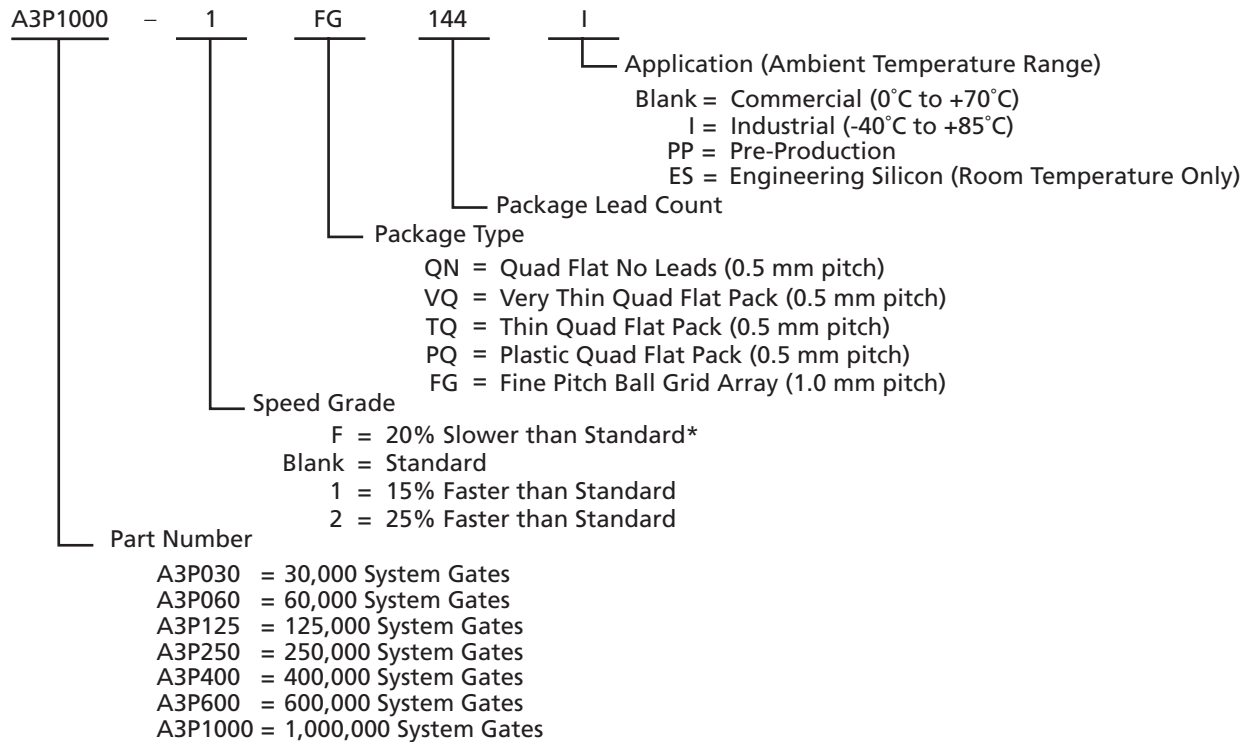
A3P1000 – 1 FG 144 I

Application (Ambient Temperature Range)

Blank = Commercial (0˚C to +70˚C)
I = Industrial (-40˚C to +85˚C)
PP = Pre-Production
ES = Engineering Silicon (Room Temperature Only)

Package Lead Count

Package Type

QN = Quad Flat No Leads (0.5 mm pitch)
VQ = Very Thin Quad Flat Pack (0.5 mm pitch)
TQ = Thin Quad Flat Pack (0.5 mm pitch)
PQ = Plastic Quad Flat Pack (0.5 mm pitch)
FG = Fine Pitch Ball Grid Array (1.0 mm pitch)

Speed Grade

F = 20% Slower than Standard*
Blank = Standard
1 = 15% Faster than Standard
2 = 25% Faster than Standard

Part Number

A3P030 = 30,000 System Gates
A3P060 = 60,000 System Gates
A3P125 = 125,000 System Gates
A3P250 = 250,000 System Gates
A3P400 = 400,000 System Gates
A3P600 = 600,000 System Gates
A3P1000 = 1,000,000 System Gates